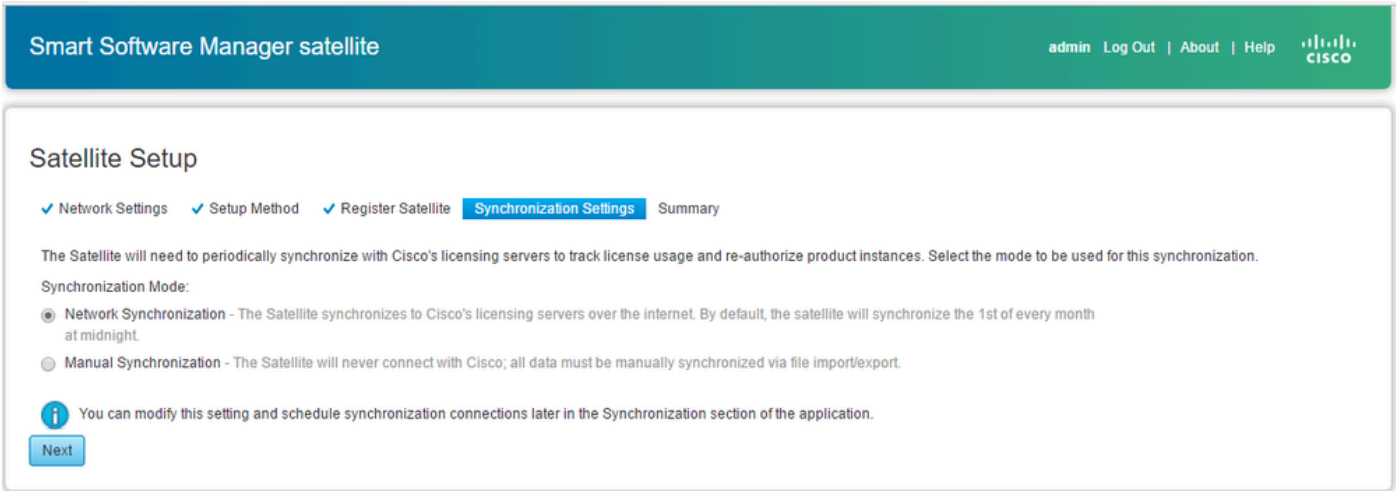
Smart Software Manager satellite

admin Log Out | About | Help

cisco

Satellite Setup

✓ Network Settings ✓ Setup Method ✓ Register Satellite Synchronization Settings Summary

The Satellite will need to periodically synchronize with Cisco's licensing servers to track license usage and re-authorize product instances. Select the mode to be used for this synchronization.

Synchronization Mode:

Network Synchronization - The Satellite synchronizes to Cisco's licensing servers over the internet. By default, the satellite will synchronize the 1st of every month at midnight.

Manual Synchronization - The Satellite will never connect with Cisco; all data must be manually synchronized via file import/export.

You can modify this setting and schedule synchronization connections later in the Synchronization section of the application.

Next